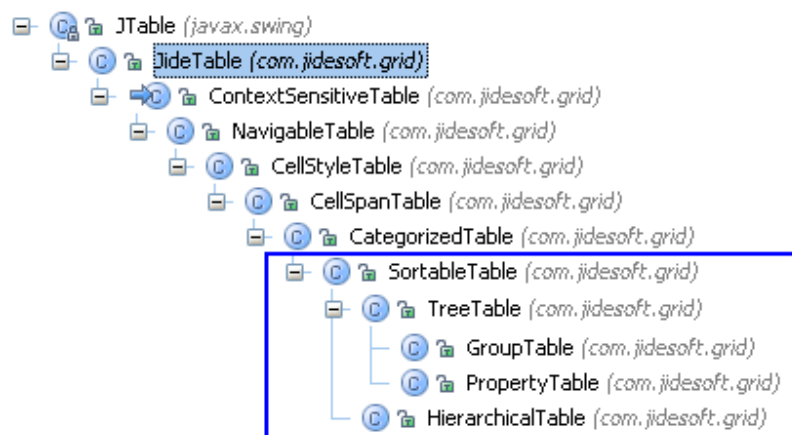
JTable (javax.swing)
JideTable (com.jidesoft.grid)
ContextSensitiveTable (com.jidesoft.grid)
NavigableTable (com.jidesoft.grid)
CellStyleTable (com.jidesoft.grid)
CellSpanTable (com.jidesoft.grid)
CategorizedTable (com.jidesoft.grid)
SortableTable (com.jidesoft.grid)
TreeTable (com.jidesoft.grid)
GroupTable (com.jidesoft.grid)
PropertyTable (com.jidesoft.grid)
HierarchicalTable (com.jidesoft.grid)